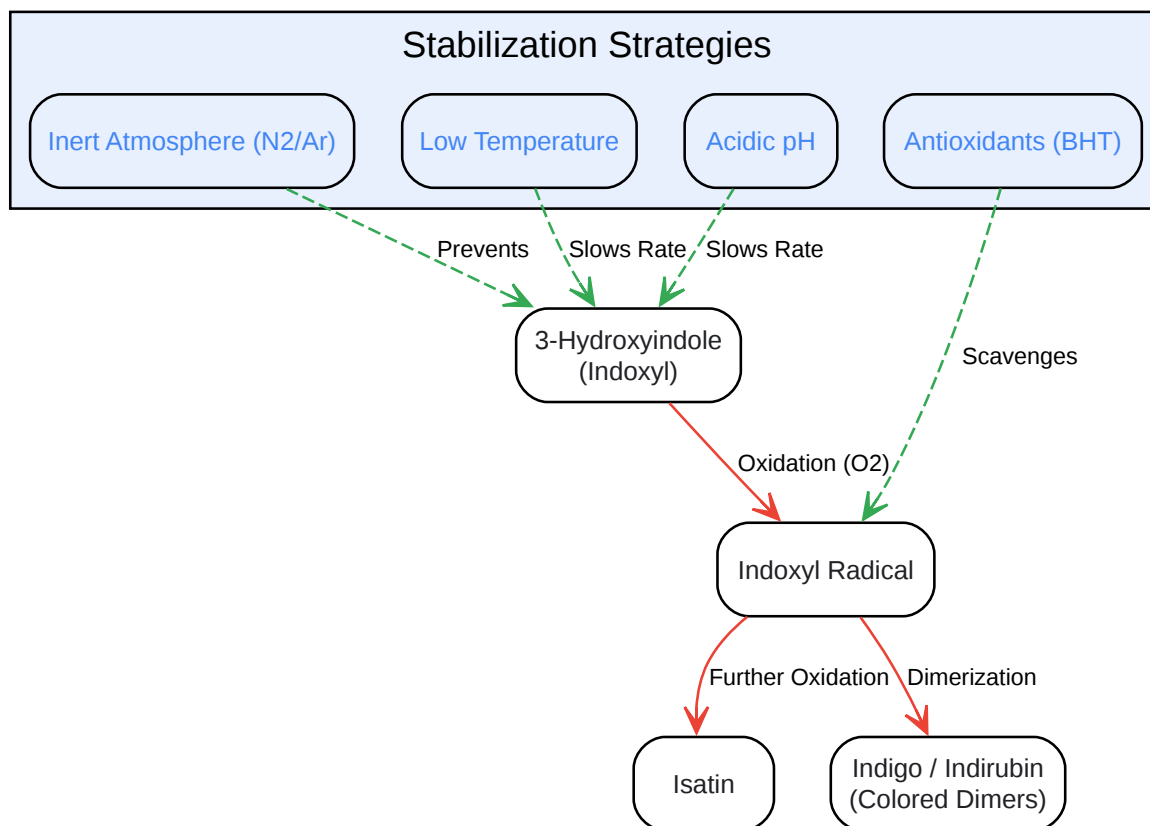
Stabilization Strategies

Inert Atmosphere (N2/Ar)

Low Temperature

Acidic pH

Antioxidants (BHT)

Prevents

Slows Rate

Slows Rate

3-Hydroxyindole (Indoxyl)

Scavenges

Oxidation (O2)

Indoxyl Radical

Further Oxidation

Dimerization

Isatin

Indigo / Indirubin (Colored Dimers)